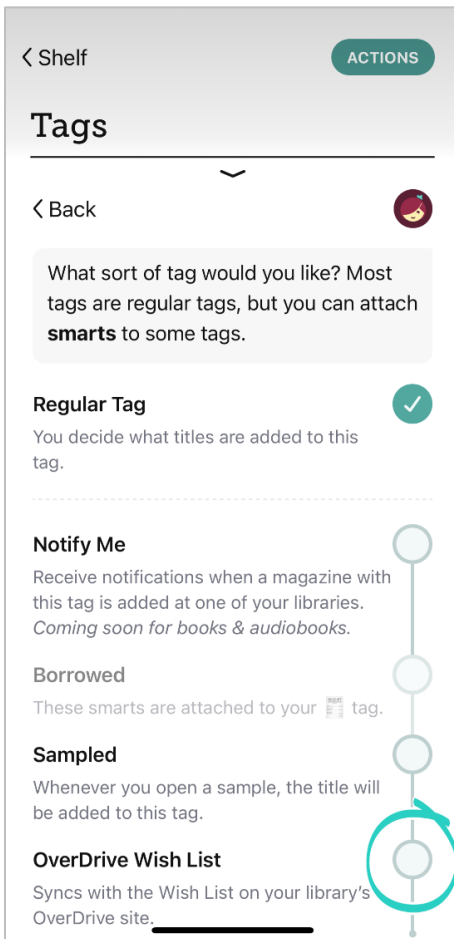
< Shelf

ACTIONS

Tags

< Back

What sort of tag would you like? Most tags are regular tags, but you can attach **smarts** to some tags.

Regular Tag

You decide what titles are added to this tag.

Notify Me

Receive notifications when a magazine with this tag is added at one of your libraries. *Coming soon for books & audiobooks.*

Borrowed

These smarts are attached to your tag.

Sampled

Whenever you open a sample, the title will be added to this tag.

OverDrive Wish List

Syncs with the Wish List on your library's OverDrive site.